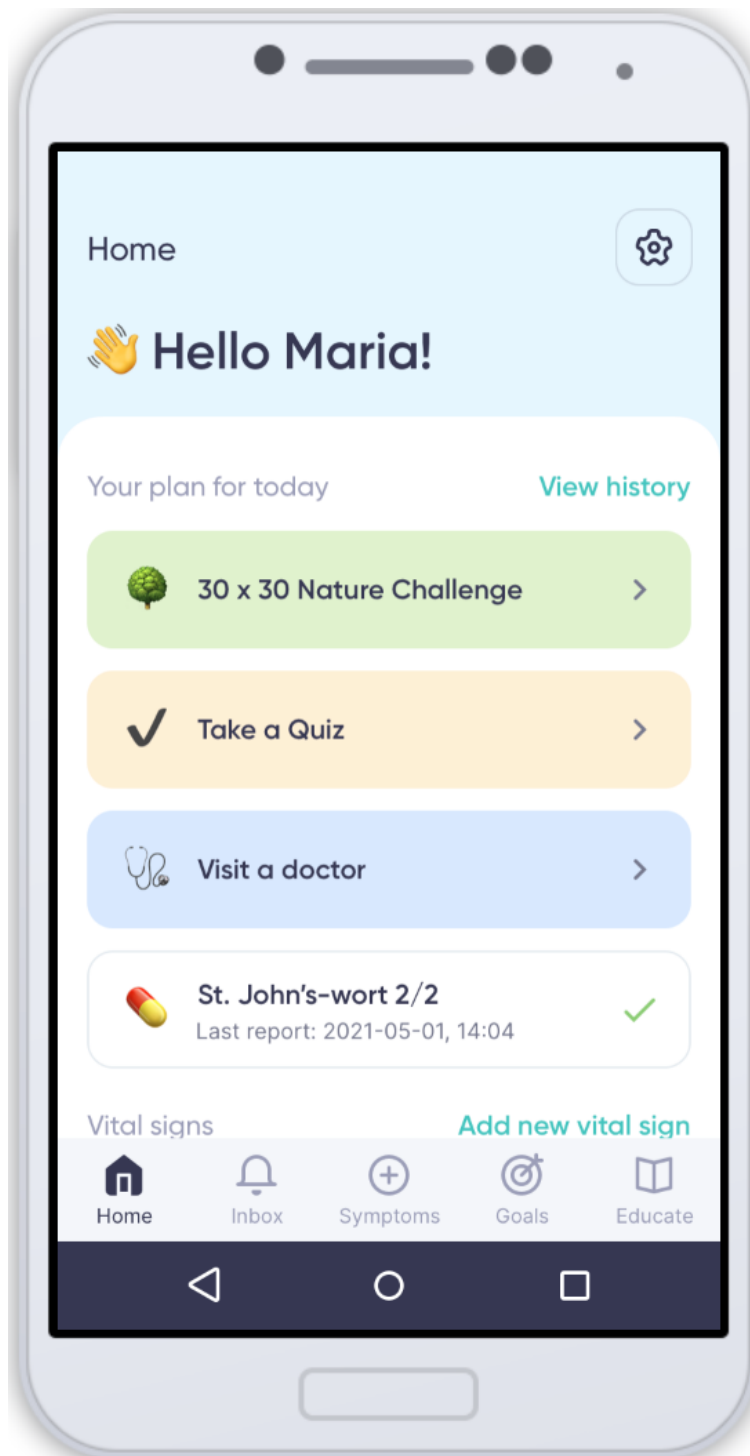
Home

👋 Hello Maria!

Your plan for today
View history

30 x 30 Nature Challenge

Take a Quiz

Visit a doctor

St. John's-wort 2/2
Last report: 2021-05-01, 14:04

Vital signs
Add new vital sign

Home
Inbox
Symptoms
Goals
Educate